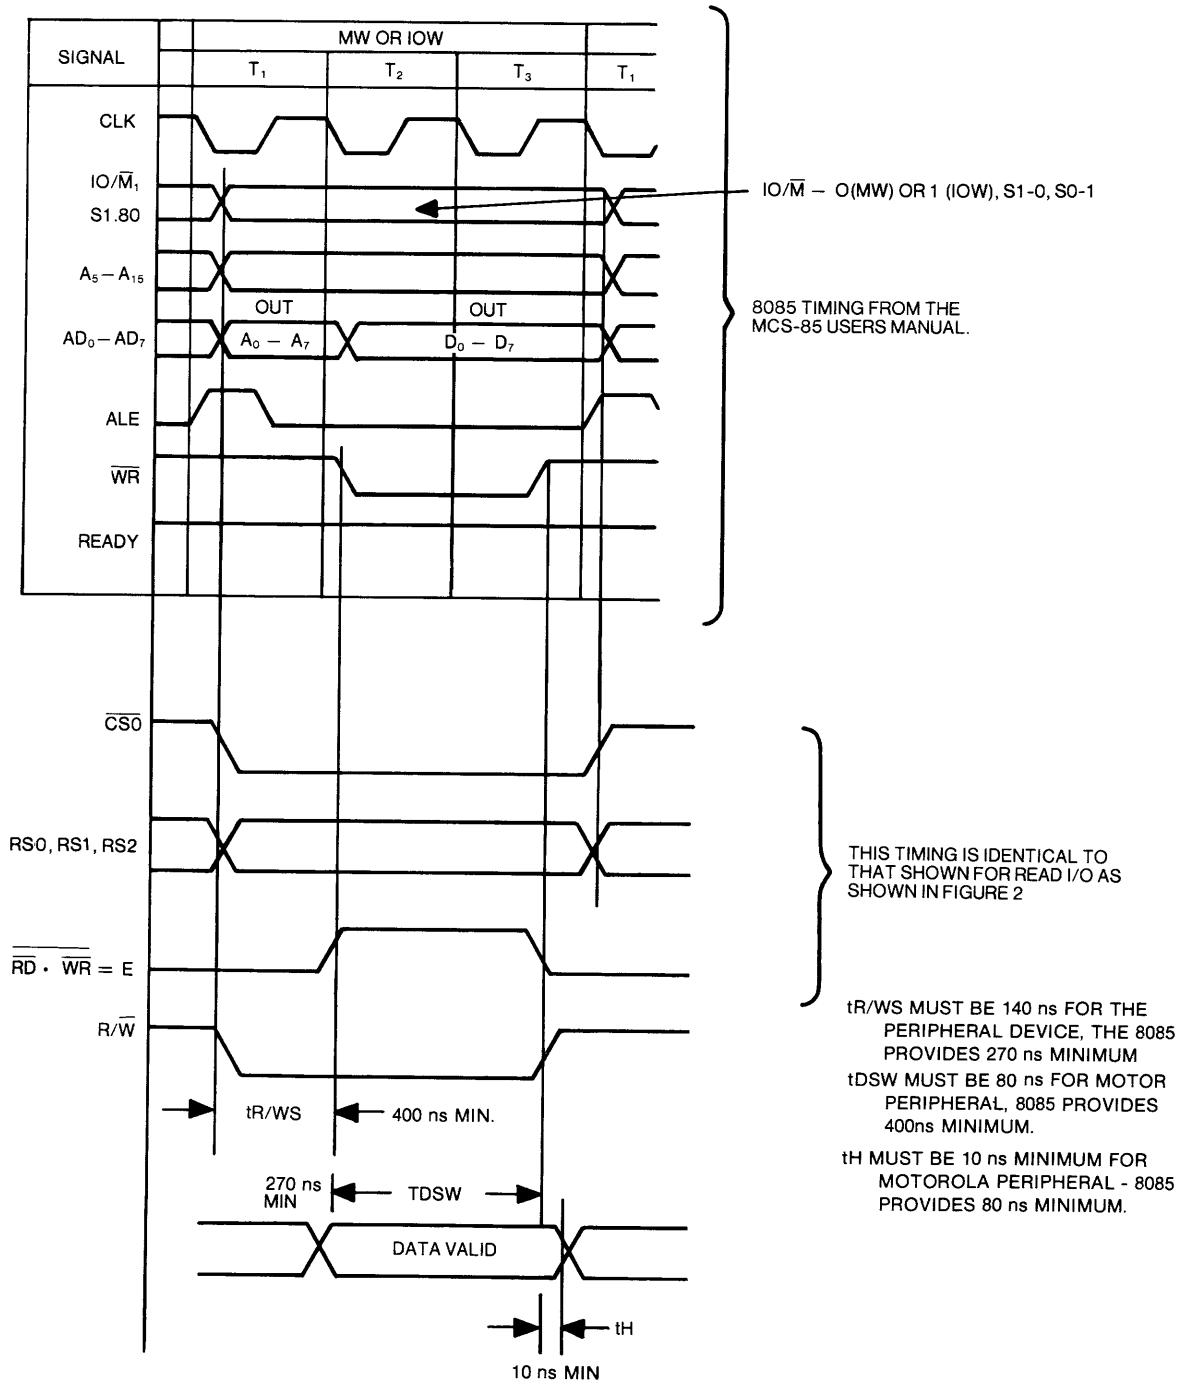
SIGNAL

MW OR IOW

$T_1$ $T_2$ $T_3$ $T_1$

CLK

$IO/\overline{M}_1$

S1.80

$IO/\overline{M}$ – O(MW) OR 1 (IOW), S1-0, S0-1

$A_5 - A_{15}$

OUT

OUT

$AD_0 - AD_7$

$A_0 - A_7$

$D_0 - D_7$

8085 TIMING FROM THE MCS-85 USERS MANUAL.

ALE

$\overline{WR}$

READY

$\overline{CS0}$

RS0, RS1, RS2

THIS TIMING IS IDENTICAL TO THAT SHOWN FOR READ I/O AS SHOWN IN FIGURE 2

$\overline{\overline{RD} \cdot \overline{WR}} = E$

$R/\overline{W}$

tR/WS MUST BE 140 ns FOR THE PERIPHERAL DEVICE, THE 8085 PROVIDES 270 ns MINIMUM

tDSW MUST BE 80 ns FOR MOTOR PERIPHERAL, 8085 PROVIDES 400ns MINIMUM.

tH MUST BE 10 ns MINIMUM FOR MOTOROLA PERIPHERAL - 8085 PROVIDES 80 ns MINIMUM.

tR/WS

400 ns MIN.

270 ns MIN

TDSW

DATA VALID

tH

10 ns MIN